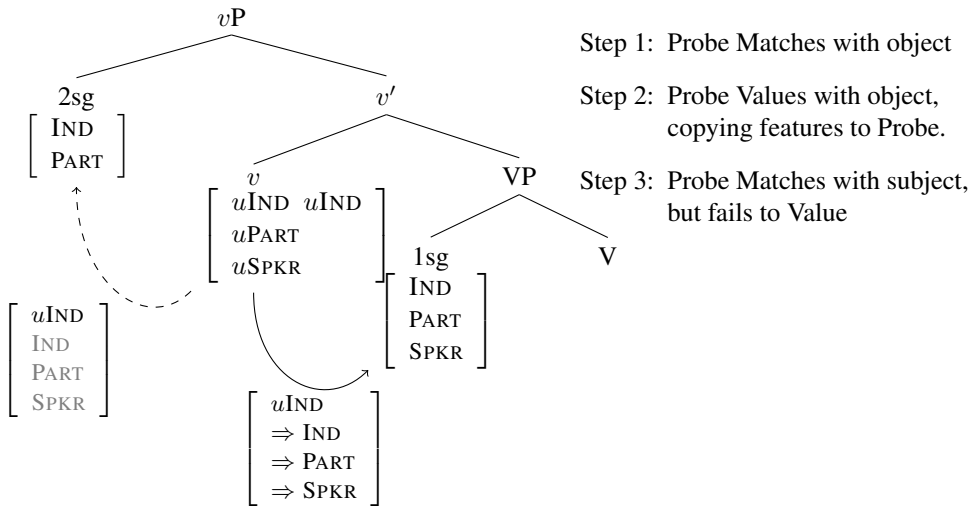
$v$P

2sg
$\begin{bmatrix} \text{IND} \\ \text{PART} \end{bmatrix}$

$v'$

$v$
$\begin{bmatrix} u\text{IND} \ \ u\text{IND} \\ u\text{PART} \\ u\text{SPKR} \end{bmatrix}$

VP

1sg
$\begin{bmatrix} \text{IND} \\ \text{PART} \\ \text{SPKR} \end{bmatrix}$

V

$\begin{bmatrix} u\text{IND} \\ \text{IND} \\ \text{PART} \\ \text{SPKR} \end{bmatrix}$

$\begin{bmatrix} u\text{IND} \\ \Rightarrow \text{IND} \\ \Rightarrow \text{PART} \\ \Rightarrow \text{SPKR} \end{bmatrix}$

Step 1: Probe Matches with object

Step 2: Probe Values with object, copying features to Probe.

Step 3: Probe Matches with subject, but fails to Value